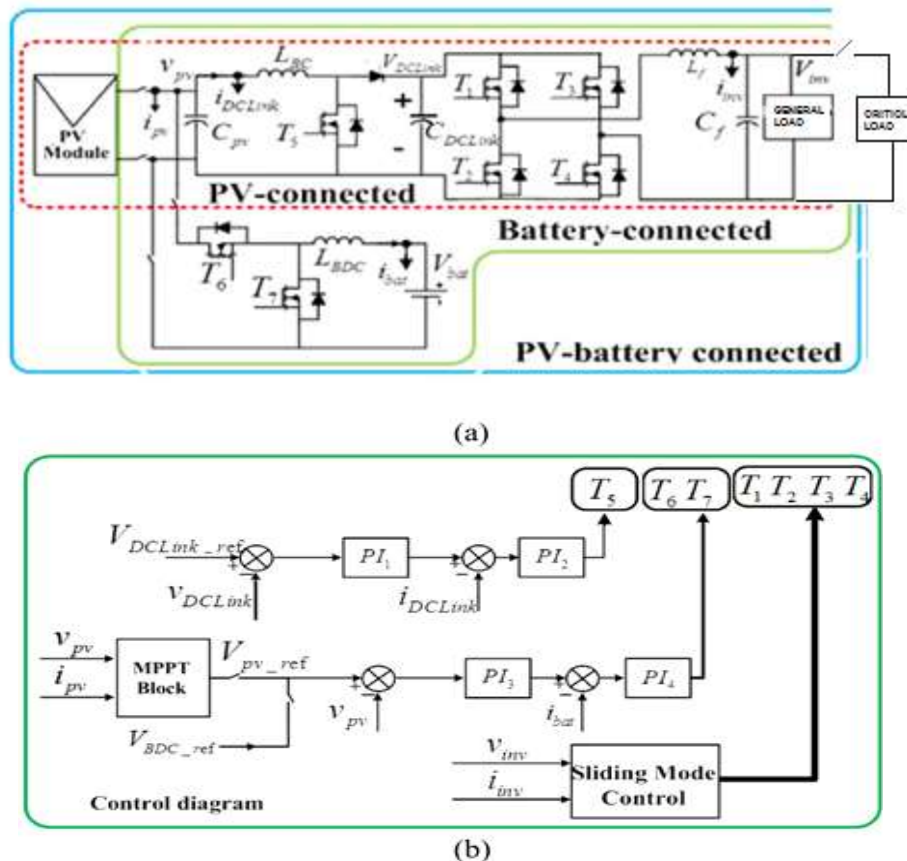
PV Module
$v_{pv}$
$i_{pv}$
$i_{DCLink}$
$L_{BC}$
$C_{pv}$
$T_5$
$V_{DCLink}$
+
-
$C_{DCLink}$
$T_1$
$T_2$
$T_3$
$T_4$
$L_f$
$i_{inv}$
$C_f$
$V_{inv}$
GENERAL LOAD
CRITICAL LOAD
PV-connected
Battery-connected
$T_6$
$T_7$
$L_{BDC}$
$i_{bat}$
$V_{bat}$
PV-battery connected

(a)

$T_5$
$T_6$ $T_7$
$T_1$ $T_2$ $T_3$ $T_4$
$V_{DCLink\_ref}$
+
$v_{DCLink}$
$PI_1$
$i_{DCLink}$
$PI_2$
$v_{pv}$
$i_{pv}$
MPPT Block
$V_{pv\_ref}$
$V_{BDC\_ref}$
+
$v_{pv}$
$PI_3$
$i_{bat}$
$PI_4$
$v_{inv}$
$i_{inv}$
Sliding Mode Control
Control diagram

(b)